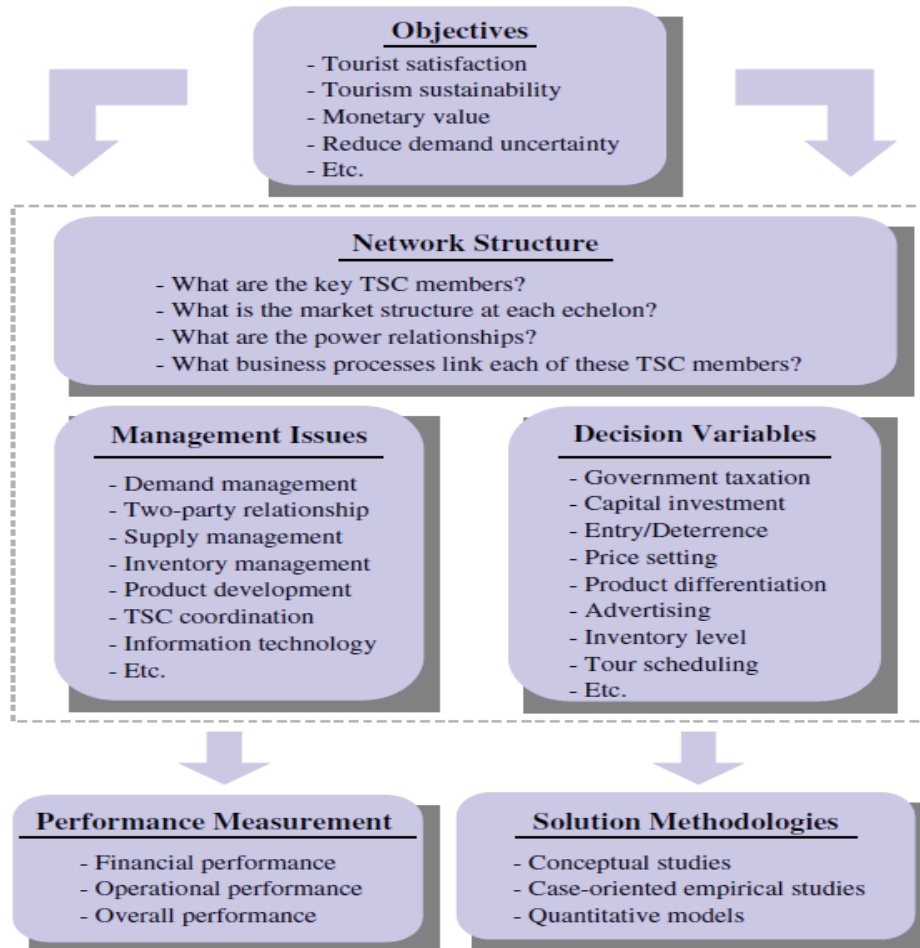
Objectives
- Tourist satisfaction
- Tourism sustainability
- Monetary value
- Reduce demand uncertainty
- Etc.

Network Structure
- What are the key TSC members?
- What is the market structure at each echelon?
- What are the power relationships?
- What business processes link each of these TSC members?

Management Issues
- Demand management
- Two-party relationship
- Supply management
- Inventory management
- Product development
- TSC coordination
- Information technology
- Etc.

Decision Variables
- Government taxation
- Capital investment
- Entry/Deterrence
- Price setting
- Product differentiation
- Advertising
- Inventory level
- Tour scheduling
- Etc.

Performance Measurement
- Financial performance
- Operational performance
- Overall performance

Solution Methodologies
- Conceptual studies
- Case-oriented empirical studies
- Quantitative models